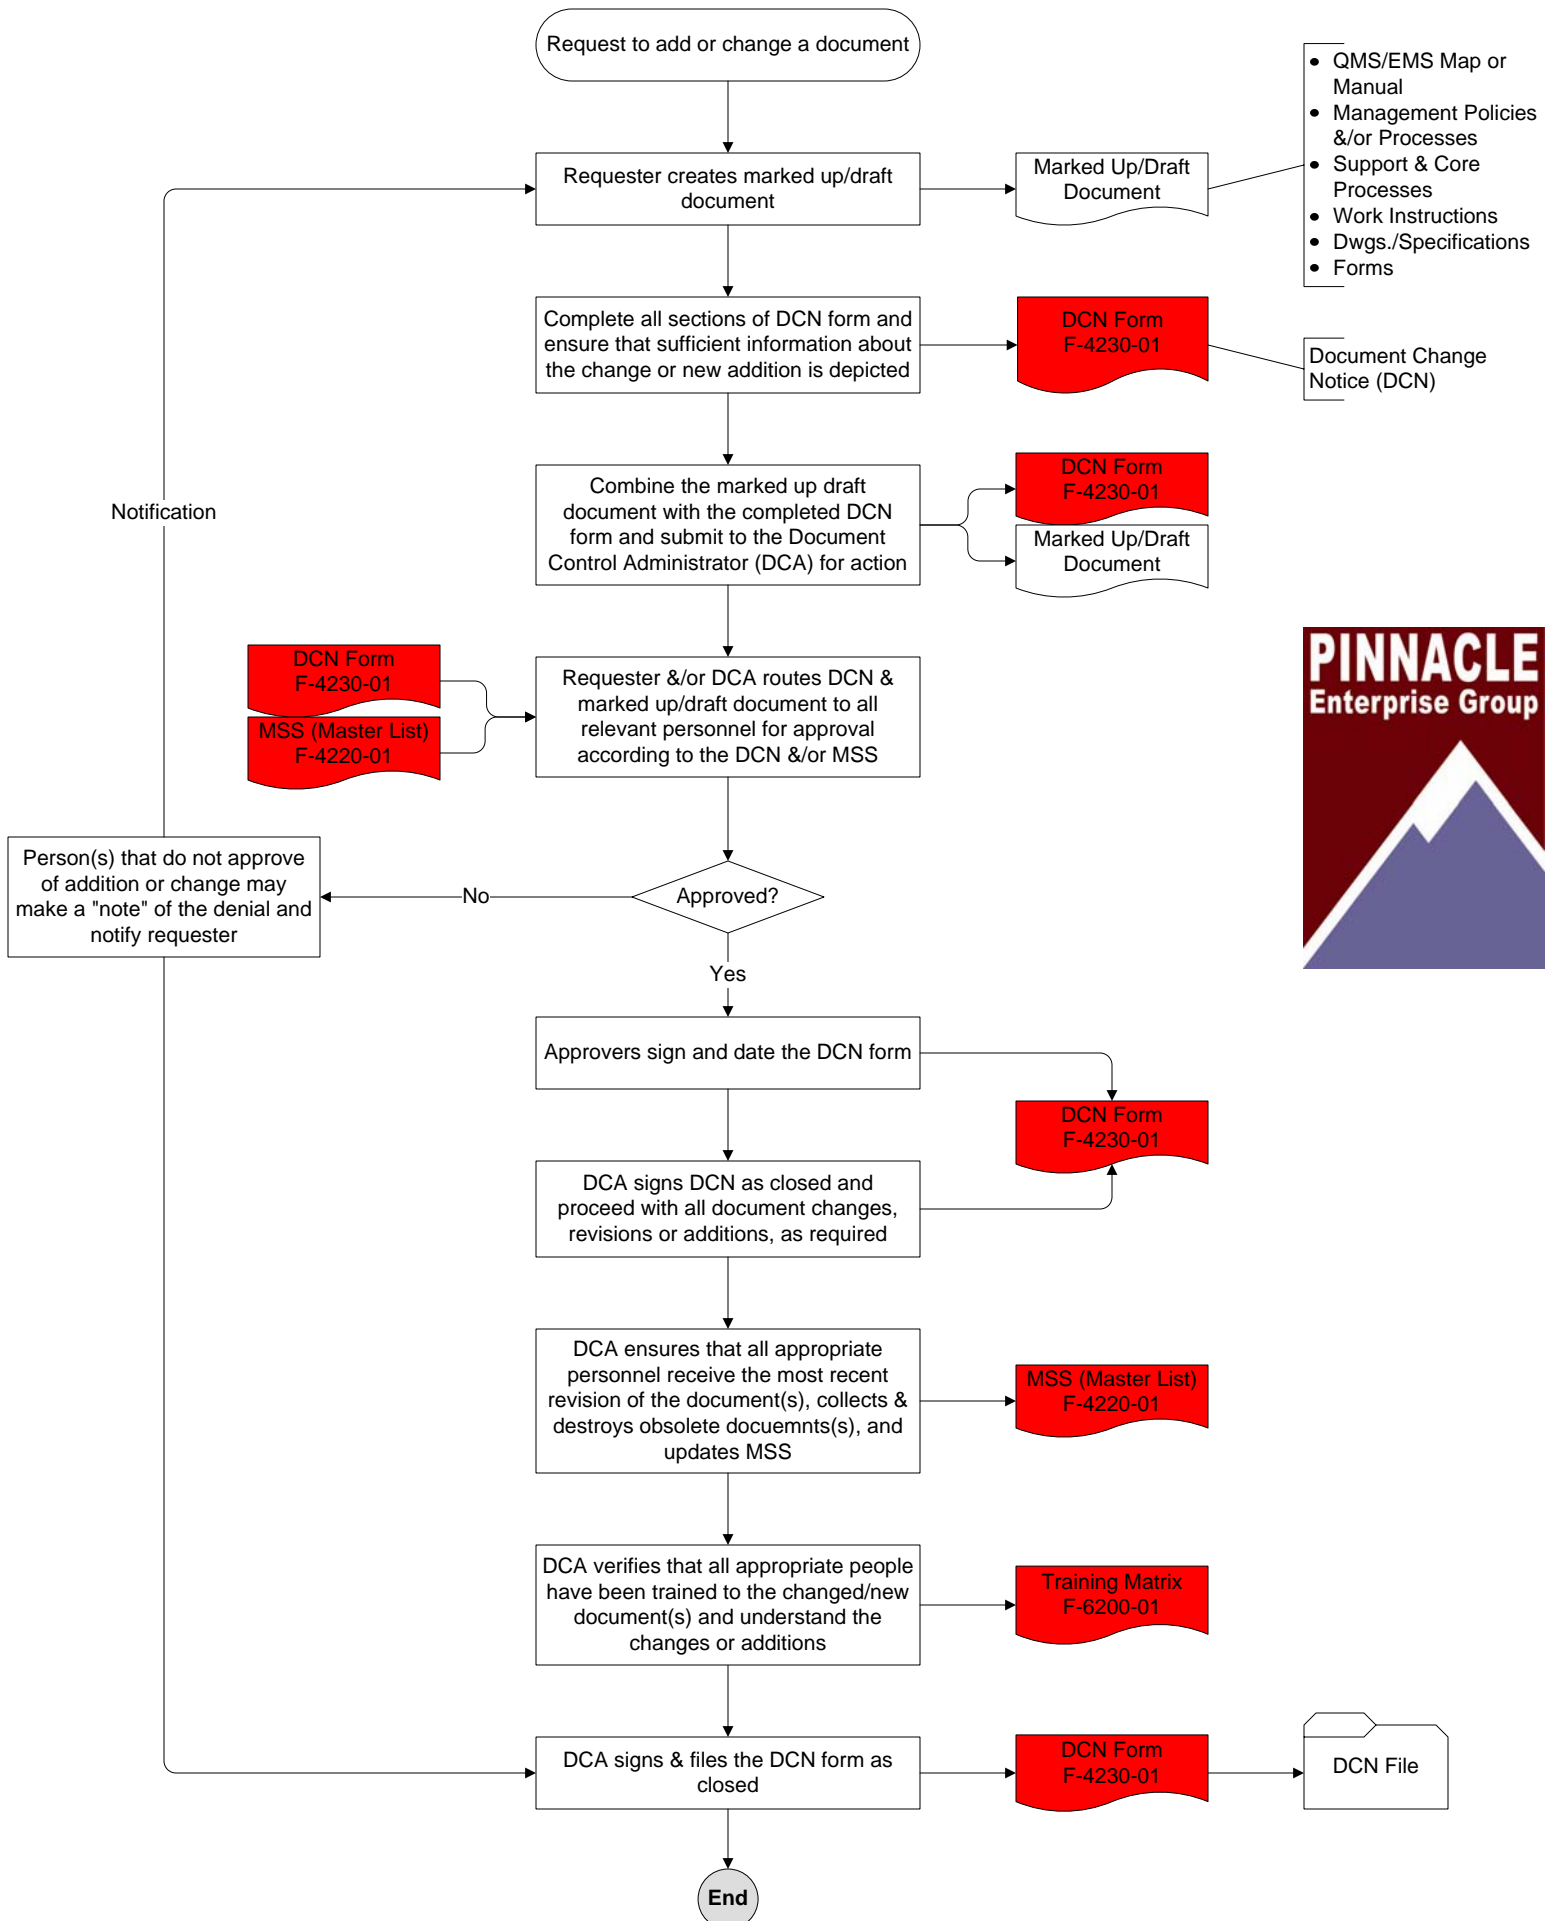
Request to add or change a document

Requester creates marked up/draft document

Marked Up/Draft Document

- QMS/EMS Map or Manual
- Management Policies &/or Processes
- Support & Core Processes
- Work Instructions
- Dwgs./Specifications
- Forms

Complete all sections of DCN form and ensure that sufficient information about the change or new addition is depicted

DCN Form F-4230-01

Document Change Notice (DCN)

Notification

Combine the marked up draft document with the completed DCN form and submit to the Document Control Administrator (DCA) for action

DCN Form F-4230-01

Marked Up/Draft Document

PINNACLE Enterprise Group

DCN Form F-4230-01

MSS (Master List) F-4220-01

Requester &/or DCA routes DCN & marked up/draft document to all relevant personnel for approval according to the DCN &/or MSS

Person(s) that do not approve of addition or change may make a "note" of the denial and notify requester

No

Approved?

Yes

Approvers sign and date the DCN form

DCN Form F-4230-01

DCA signs DCN as closed and proceed with all document changes, revisions or additions, as required

DCA ensures that all appropriate personnel receive the most recent revision of the document(s), collects & destroys obsolete docuemnts(s), and updates MSS

MSS (Master List) F-4220-01

DCA verifies that all appropriate people have been trained to the changed/new document(s) and understand the changes or additions

Training Matrix F-6200-01

DCA signs & files the DCN form as closed

DCN Form F-4230-01

DCN File

End